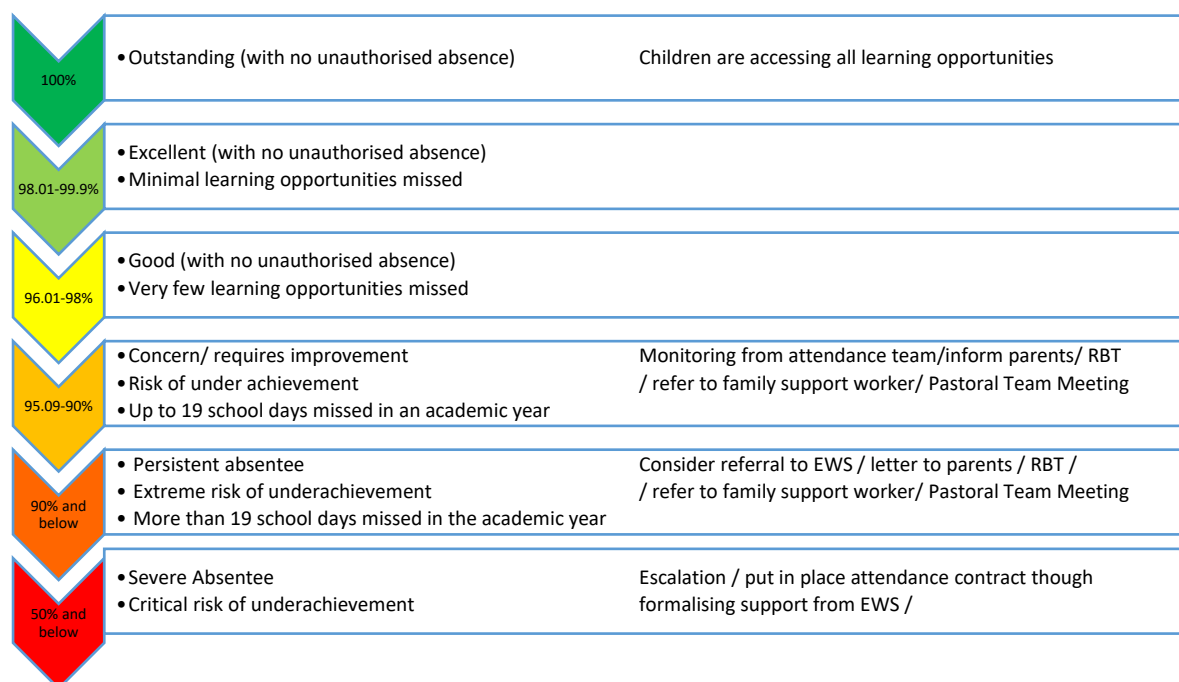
100%

• Outstanding (with no unauthorised absence)

Children are accessing all learning opportunities

98.01-99.9%

• Excellent (with no unauthorised absence)
• Minimal learning opportunities missed

96.01-98%

• Good (with no unauthorised absence)
• Very few learning opportunities missed

95.09-90%

• Concern/ requires improvement
• Risk of under achievement
• Up to 19 school days missed in an academic year

Monitoring from attendance team/inform parents/ RBT / refer to family support worker/ Pastoral Team Meeting

90% and below

• Persistent absentee
• Extreme risk of underachievement
• More than 19 school days missed in the academic year

Consider referral to EWS / letter to parents / RBT / / refer to family support worker/ Pastoral Team Meeting

50% and below

• Severe Absentee
• Critical risk of underachievement

Escalation / put in place attendance contract though formalising support from EWS /